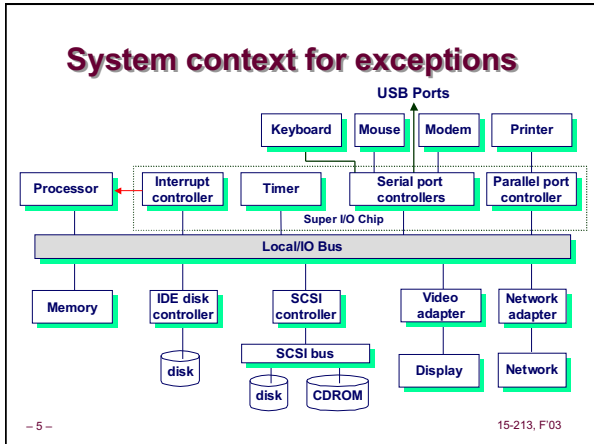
System context for exceptions

USB Ports

Keyboard

Mouse

Modem

Printer

Processor

Interrupt controller

Timer

Serial port controllers

Parallel port controller

Super I/O Chip

Local/IO Bus

Memory

IDE disk controller

SCSI controller

Video adapter

Network adapter

disk

SCSI bus

disk

CDROM

Display

Network

– 5 –

15-213, F'03